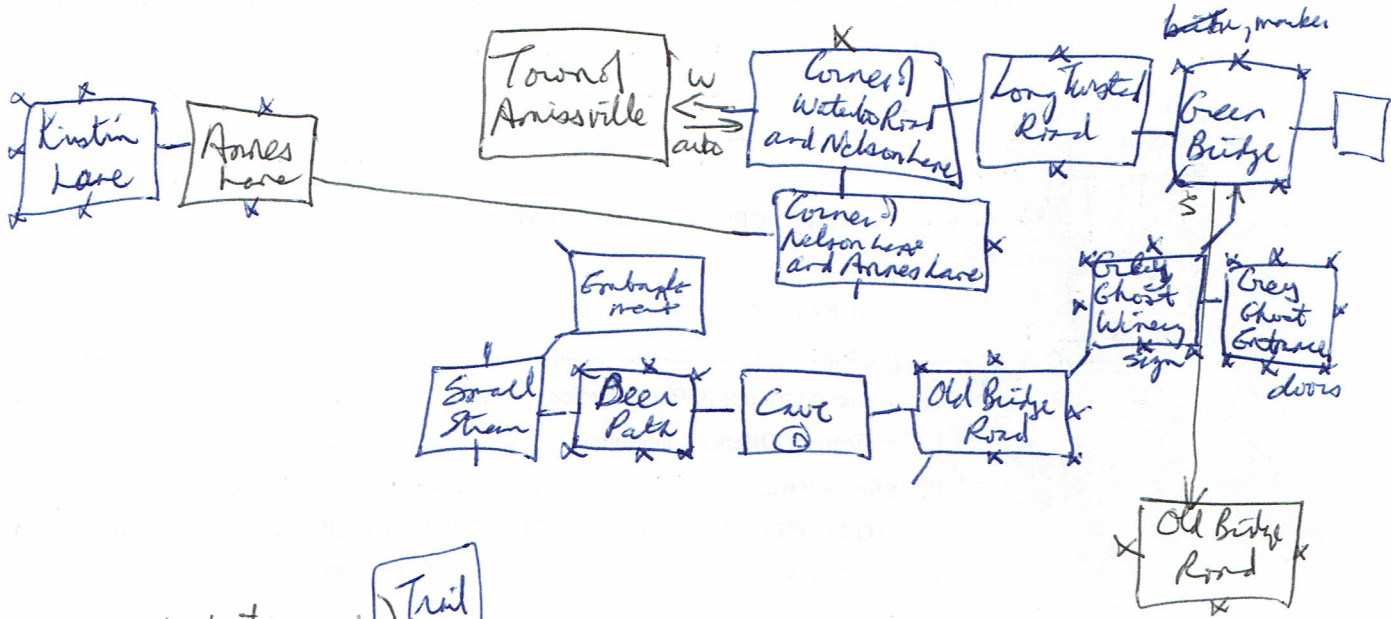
Kirstin Lane

Annes Lane

Town of Annisville

W

auto

Corner of Waterloo Road and Nelson Lane

Long Twisted Road

bottle, marker

Green Bridge

S

Corner of Nelson Lane and Annes Lane

Grey Ghost Winery

sign

Grey Ghost Entrance

doors

Grubargle nest

Small Stream

Beer Path

Cave

D

Old Bridge Road

Old Bridge Road

Trail